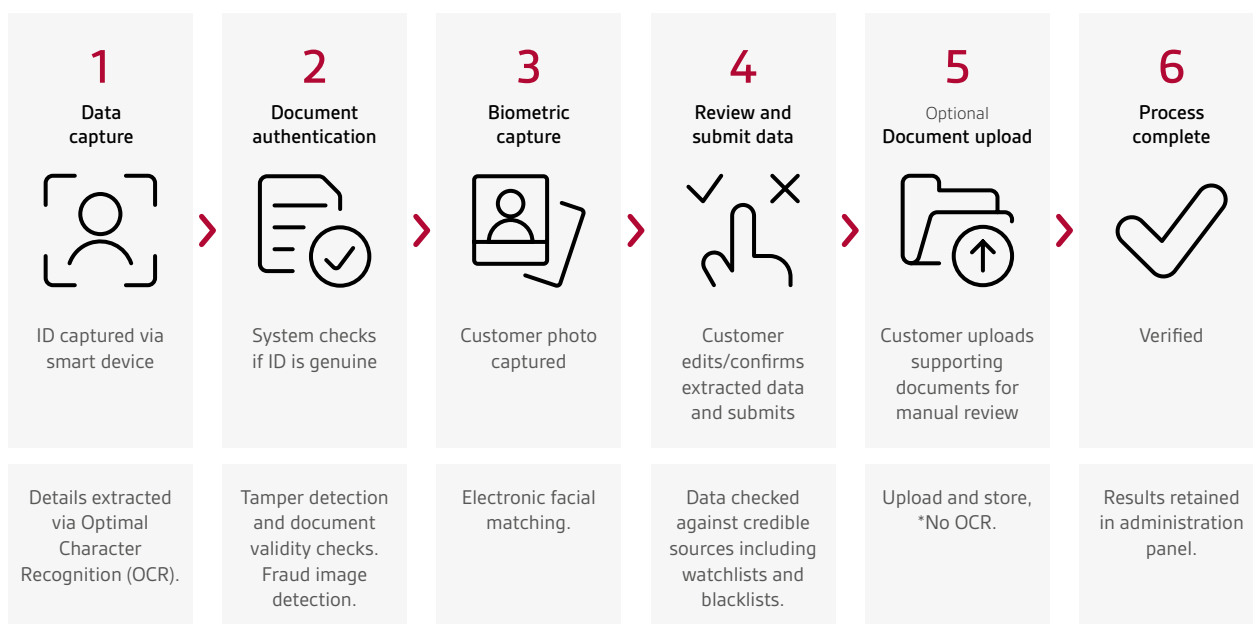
1
Data capture

ID captured via smart device

Details extracted via Optimal Character Recognition (OCR).

2
Document authentication

System checks if ID is genuine

Tamper detection and document validity checks. Fraud image detection.

3
Biometric capture

Customer photo captured

Electronic facial matching.

4
Review and submit data

Customer edits/confirms extracted data and submits

Data checked against credible sources including watchlists and blacklists.

5
Optional
Document upload

Customer uploads supporting documents for manual review

Upload and store, *No OCR.

6
Process complete

Verified

Results retained in administration panel.